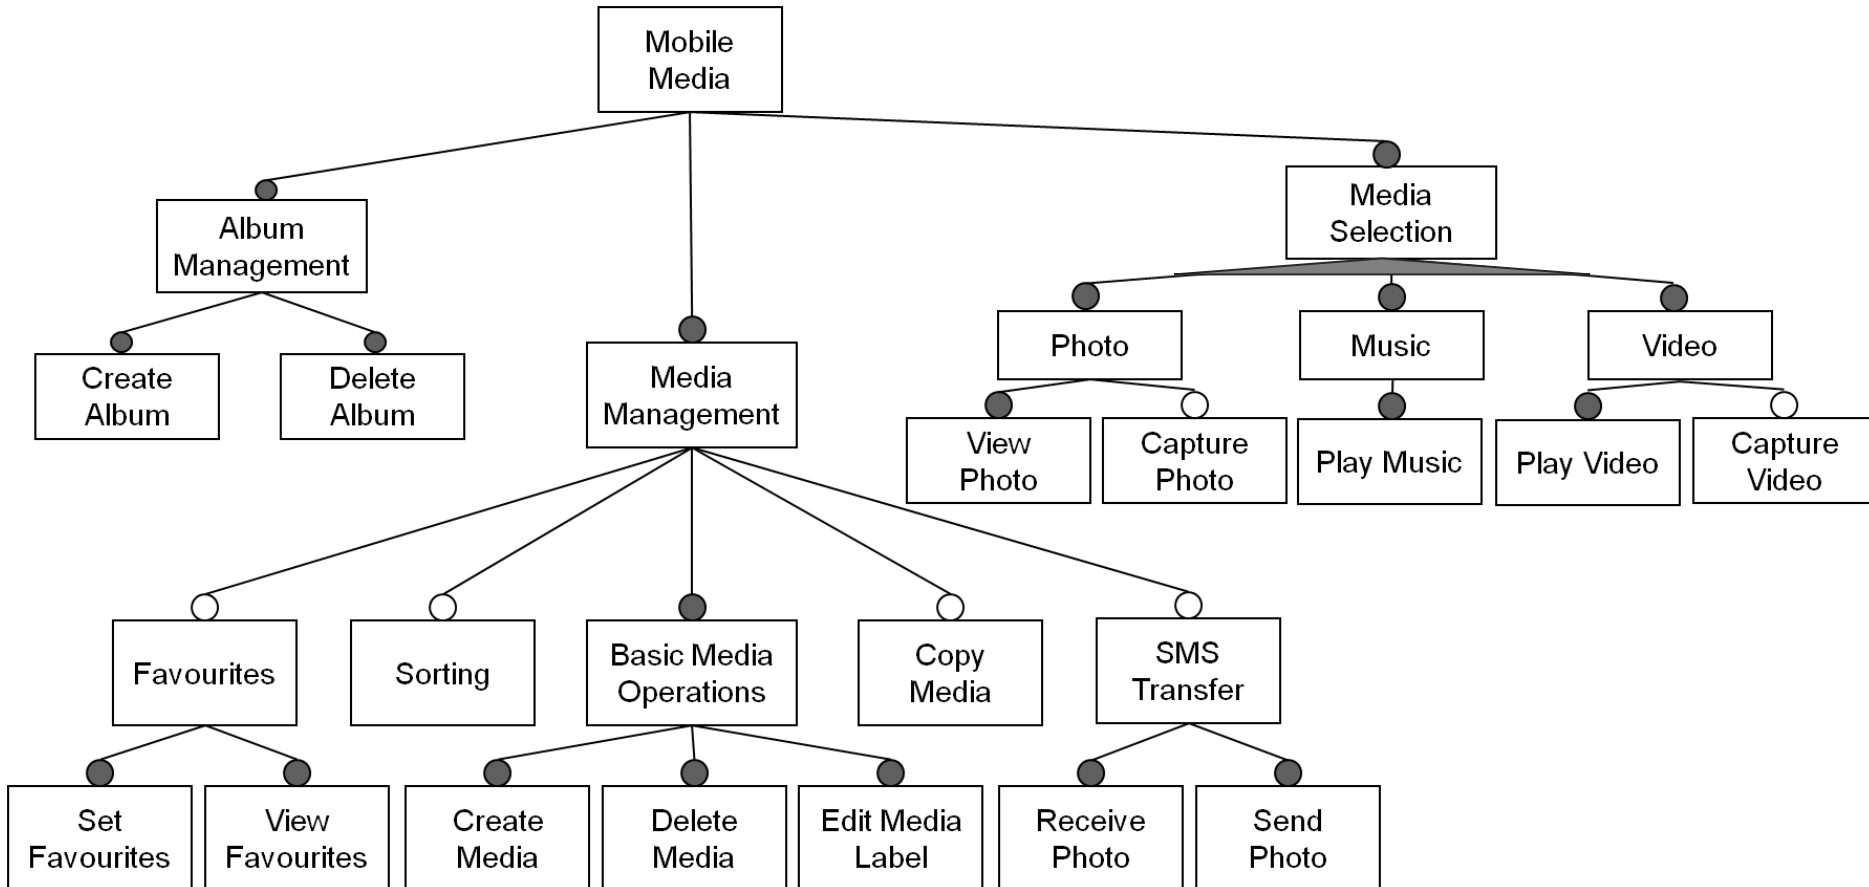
Mobile Media

Album Management

Media Management

Media Selection

Create Album

Delete Album

Photo

Music

Video

View Photo

Capture Photo

Play Music

Play Video

Capture Video

Favourites

Sorting

Basic Media Operations

Copy Media

SMS Transfer

Set Favourites

View Favourites

Create Media

Delete Media

Edit Media Label

Receive Photo

Send Photo